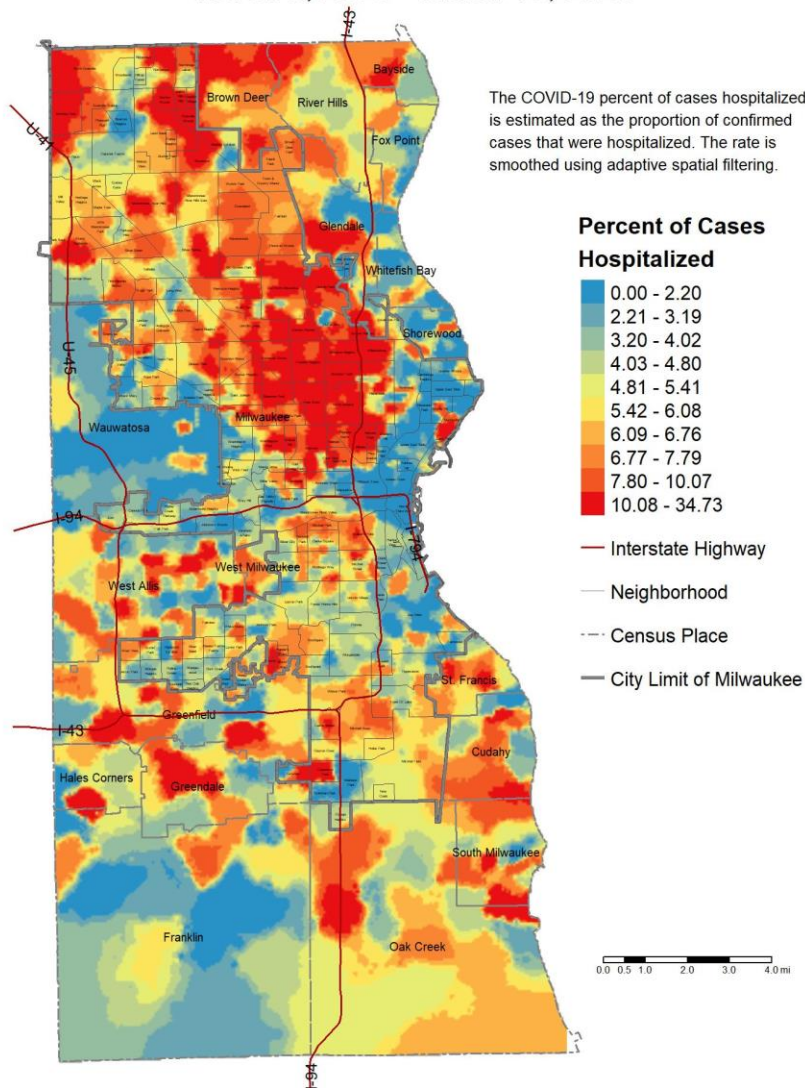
The COVID-19 percent of cases hospitalized is estimated as the proportion of confirmed cases that were hospitalized. The rate is smoothed using adaptive spatial filtering.

Percent of Cases Hospitalized

0.00 - 2.20
2.21 - 3.19
3.20 - 4.02
4.03 - 4.80
4.81 - 5.41
5.42 - 6.08
6.09 - 6.76
6.77 - 7.79
7.80 - 10.07
10.08 - 34.73

Interstate Highway
Neighborhood
Census Place
City Limit of Milwaukee

I-43
Bayside
Brown Deer
River Hills
Fox Point
I-41
Glendale
Whitefish Bay
Shorewood
I-45
Milwaukee
Wauwatosa
I-94
I-794
West Milwaukee
West Allis
St. Francis
I-43
Greenfield
Hales Corners
Greendale
Cudahy
South Milwaukee
Franklin
Oak Creek
I-94

0.0 0.5 1.0 2.0 3.0 4.0 mi